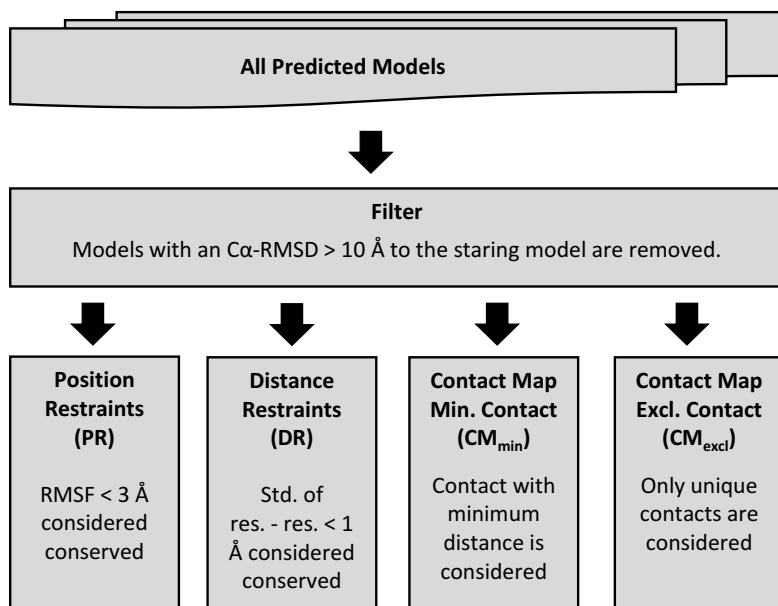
All Predicted Models

Filter
Models with an Cα-RMSD > 10 Å to the staring model are removed.

Position Restraints (PR)

RMSF < 3 Å considered conserved

Distance Restraints (DR)

Std. of res. - res. < 1 Å considered conserved

Contact Map Min. Contact ($CM_{min}$)

Contact with minimum distance is considered

Contact Map Excl. Contact ($CM_{excl}$)

Only unique contacts are considered